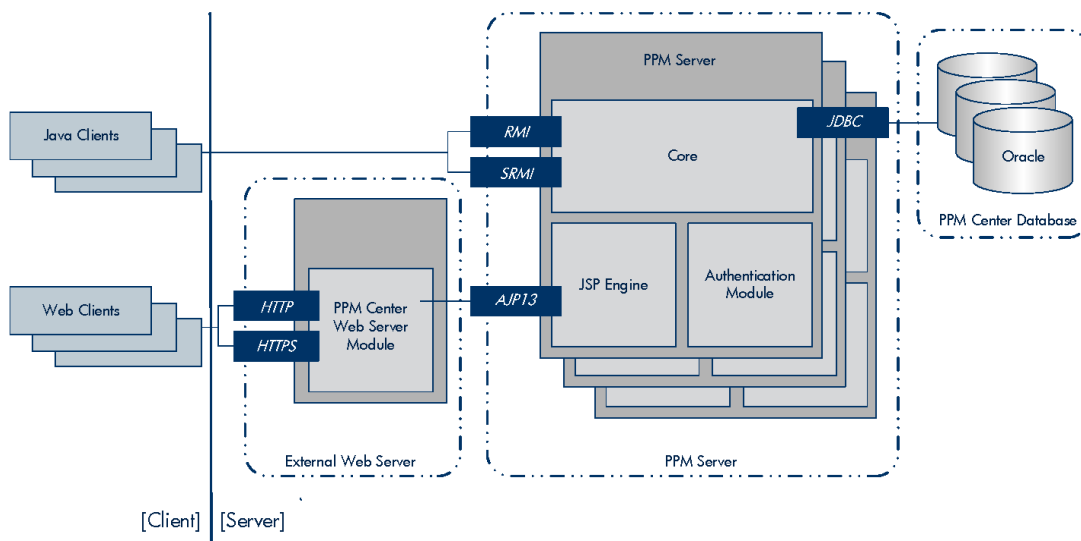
Java Clients

Web Clients

[Client] [Server]

HTTP

HTTPS

PPM Center Web Server Module

External Web Server

RMI

SRMI

AJP13

PPM Server

Core

JSP Engine

Authentication Module

JDBC

PPM Server

Oracle

PPM Center Database